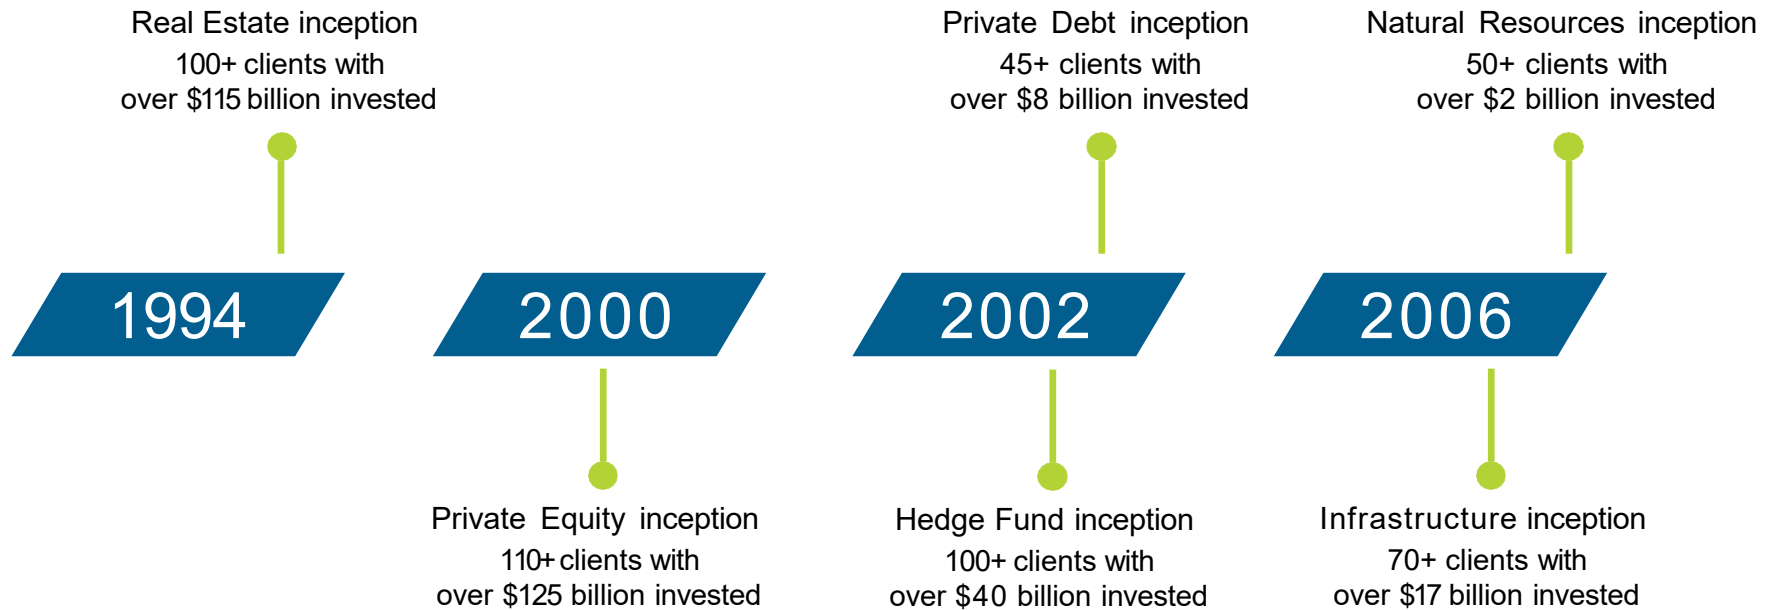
Real Estate inception
100+ clients with
over $115 billion invested

Private Debt inception
45+ clients with
over $8 billion invested

Natural Resources inception
50+ clients with
over $2 billion invested

1994

2000

2002

2006

Private Equity inception
110+ clients with
over $125 billion invested

Hedge Fund inception
100+ clients with
over $40 billion invested

Infrastructure inception
70+ clients with
over $17 billion invested